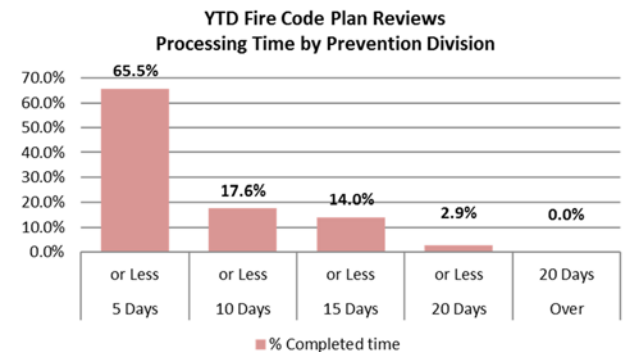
YTD Fire Code Plan Reviews
Processing Time by Prevention Division

70.0%
60.0%
50.0%
40.0%
30.0%
20.0%
10.0%
0.0%

65.5%
17.6%
14.0%
2.9%
0.0%

| or Less | or Less | or Less | or Less | 20 Days |
|---|---|---|---|---|
| 5 Days | 10 Days | 15 Days | 20 Days | Over |

% Completed time